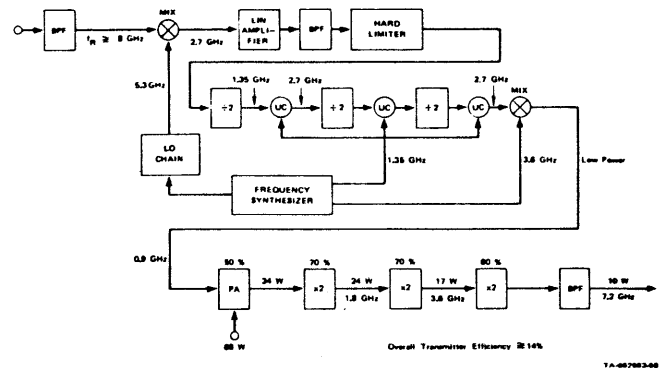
BPF

$f_R \geq 8$ GHz

MIX

LIN AMPLIFIER

BPF

HARD LIMITER

2.7 GHz

5.3 GHz

1.35 GHz

2.7 GHz

2.7 GHz

÷2

UC

÷2

UC

÷2

UC

MIX

LO CHAIN

1.35 GHz

3.6 GHz

Low Power

FREQUENCY SYNTHESIZER

0.9 GHz

50 %

70 %

70 %

80 %

PA

34 W

x2

24 W

1.8 GHz

x2

17 W

3.6 GHz

x2

BPF

10 W

7.2 GHz

68 W

Overall Transmitter Efficiency ≥ 14%

TA-667983-60